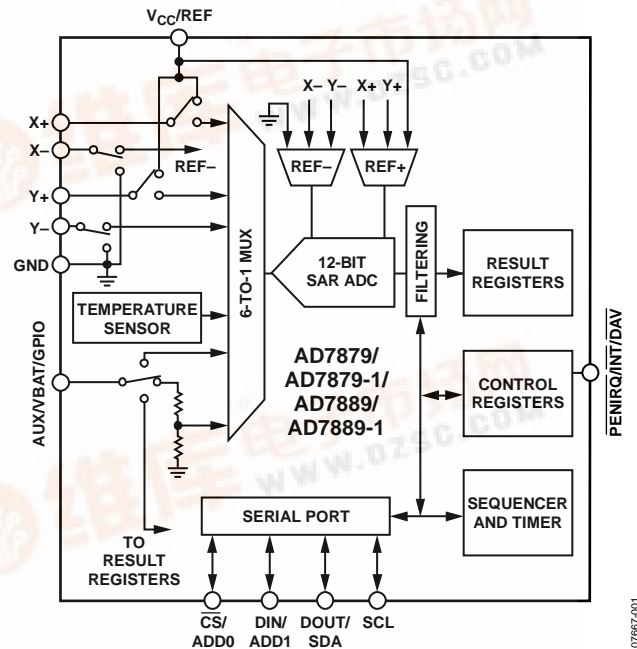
$V_{CC}$/REF

X– Y– X+ Y+

X+

X–

REF–

Y+

Y–

GND

REF–

REF+

6-TO-1 MUX

12-BIT SAR ADC

FILTERING

RESULT REGISTERS

TEMPERATURE SENSOR

AUX/VBAT/GPIO

AD7879/ AD7879-1/ AD7889/ AD7889-1

CONTROL REGISTERS

$\overline{PENIRQ}/\overline{INT}/\overline{DAV}$

SEQUENCER AND TIMER

SERIAL PORT

TO RESULT REGISTERS

$\overline{CS}$/ ADD0

DIN/ ADD1

DOUT/ SDA

SCL

07667-001

WWW.DZSC.COM